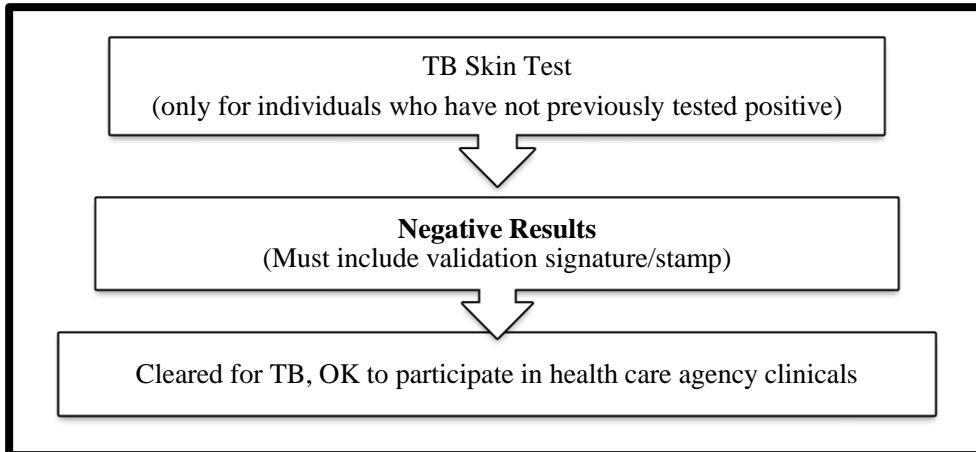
TB Skin Test
(only for individuals who have not previously tested positive)

Negative Results
(Must include validation signature/stamp)

Cleared for TB, OK to participate in health care agency clinicals